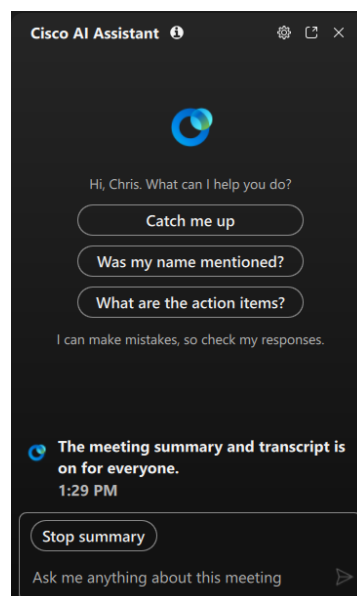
Cisco AI Assistant

Hi, Chris. What can I help you do?

Catch me up

Was my name mentioned?

What are the action items?

I can make mistakes, so check my responses.

The meeting summary and transcript is on for everyone.
1:29 PM

Stop summary

Ask me anything about this meeting